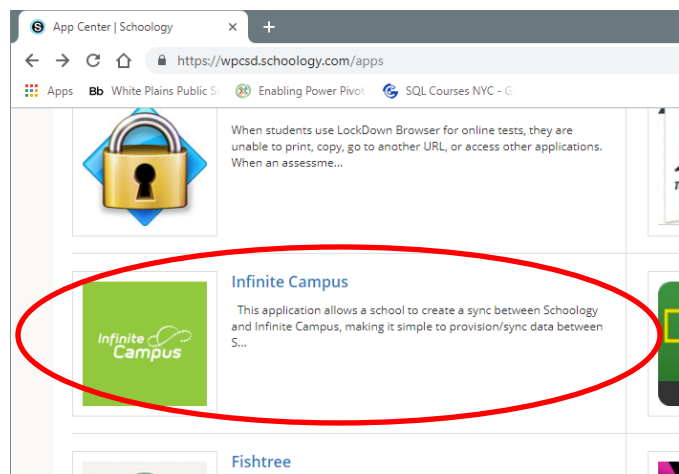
App Center | Schoology
×
+
https://wpcsd.schoology.com/apps
Apps
White Plains Public S
Enabling Power Pivot
SQL Courses NYC - G

When students use LockDown Browser for online tests, they are unable to print, copy, go to another URL, or access other applications. When an assessme...

Infinite Campus

Infinite Campus

This application allows a school to create a sync between Schoology and Infinite Campus, making it simple to provision/sync data between S...

Fishtree